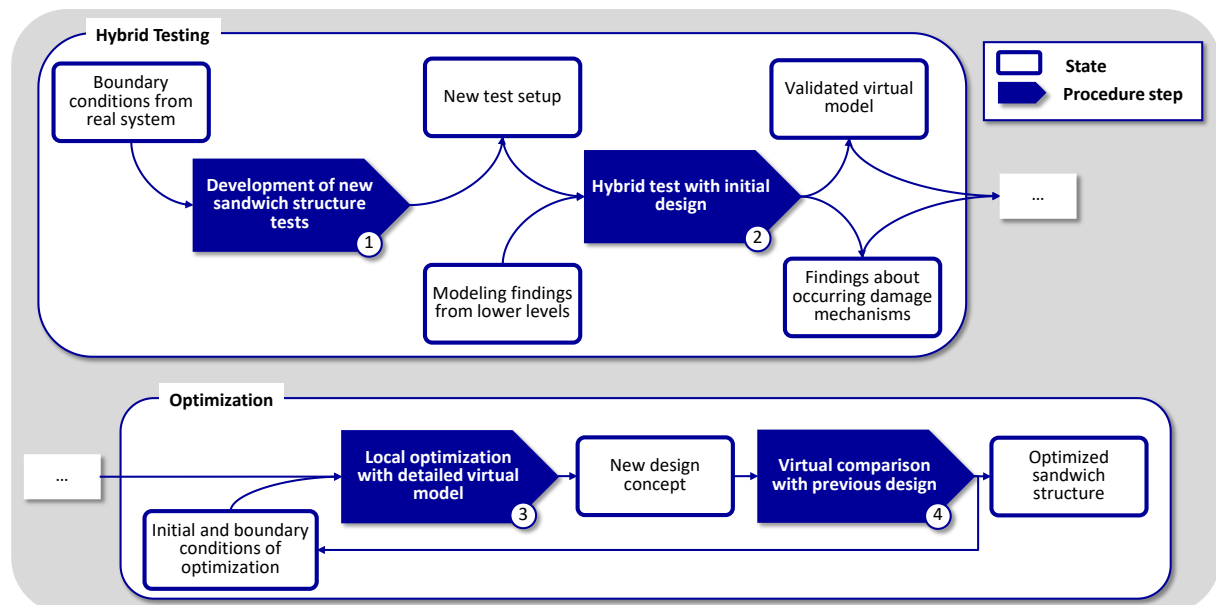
Hybrid Testing

State

Procedure step

Boundary conditions from real system

Development of new sandwich structure tests
1

New test setup

Modeling findings from lower levels

Hybrid test with initial design
2

Validated virtual model

Findings about occurring damage mechanisms

...

Optimization

...

Local optimization with detailed virtual model
3

Initial and boundary conditions of optimization

New design concept

Virtual comparison with previous design
4

Optimized sandwich structure